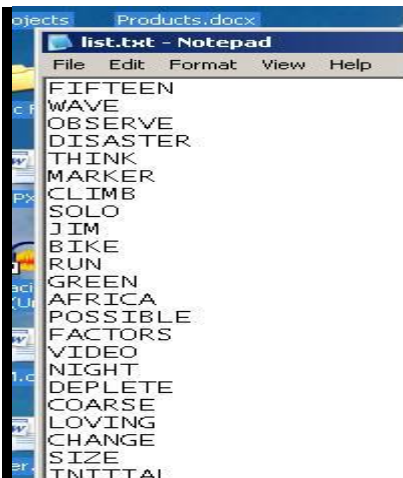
ojects Products.docx

list.txt - Notepad

File Edit Format View Help

FIFTEEN
WAVE
OBSERVE
DISASTER
THINK
MARKER
CLIMB
SOLO
JIM
BIKE
RUN
GREEN
AFRICA
POSSIBLE
FACTORS
VIDEO
NIGHT
DEPLETE
COARSE
LOVING
CHANGE
SIZE
INITIAL

c F
Px
aci
(Ur
1.c
er.